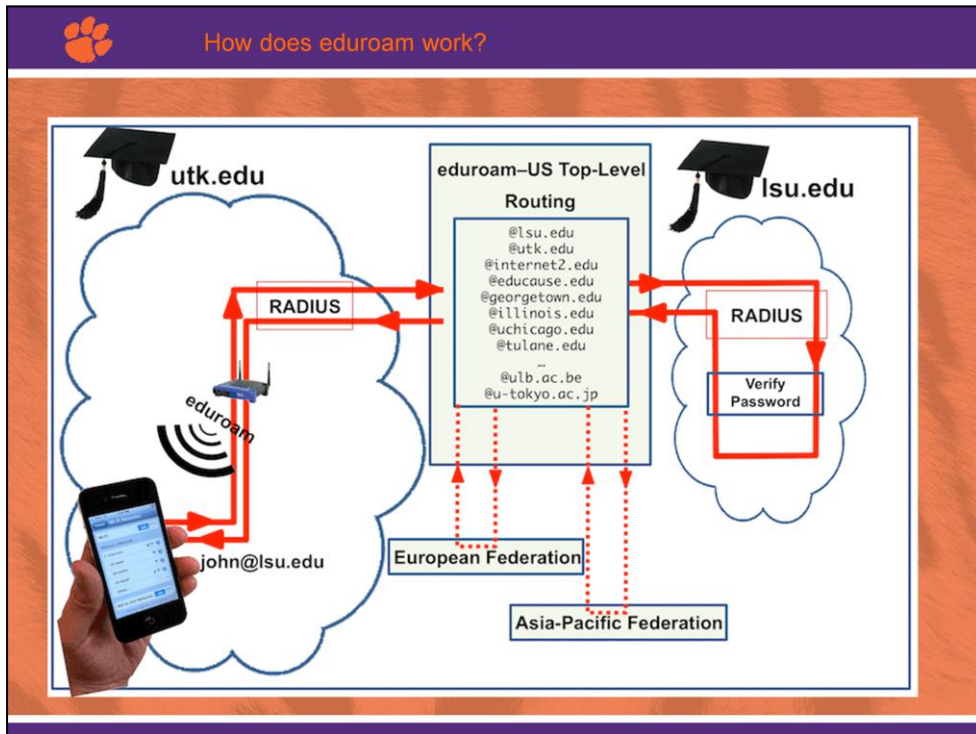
How does eduroam work?

utk.edu

eduroam–US Top-Level Routing

@lsu.edu
@utk.edu
@internet2.edu
@educause.edu
@georgetown.edu
@illinois.edu
@uchicago.edu
@tulane.edu
…
@ulb.ac.be
@u-tokyo.ac.jp

lsu.edu

RADIUS

RADIUS

Verify Password

eduroam

john@lsu.edu

European Federation

Asia-Pacific Federation